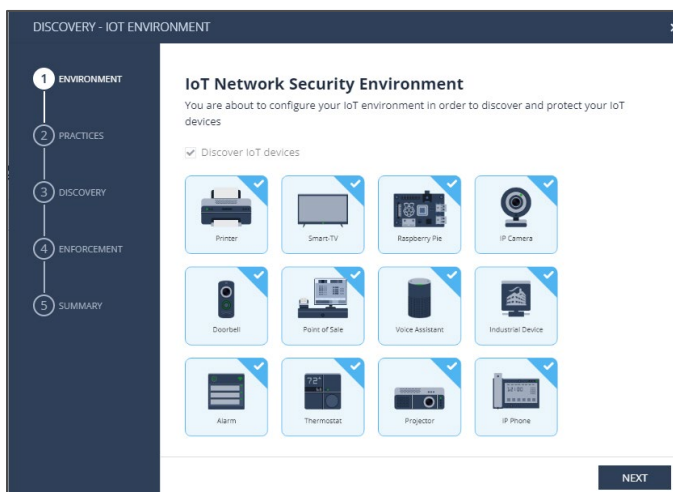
DISCOVERY - IOT ENVIRONMENT

×

1 ENVIRONMENT

2 PRACTICES

3 DISCOVERY

4 ENFORCEMENT

5 SUMMARY

IoT Network Security Environment

You are about to configure your IoT environment in order to discover and protect your IoT devices

Discover IoT devices

Printer

Smart-TV

Raspberry Pie

IP Camera

Doorbell

Point of Sale

Voice Assistant

Industrial Device

Alarm

72°

Thermostat

Projector

IP Phone

NEXT